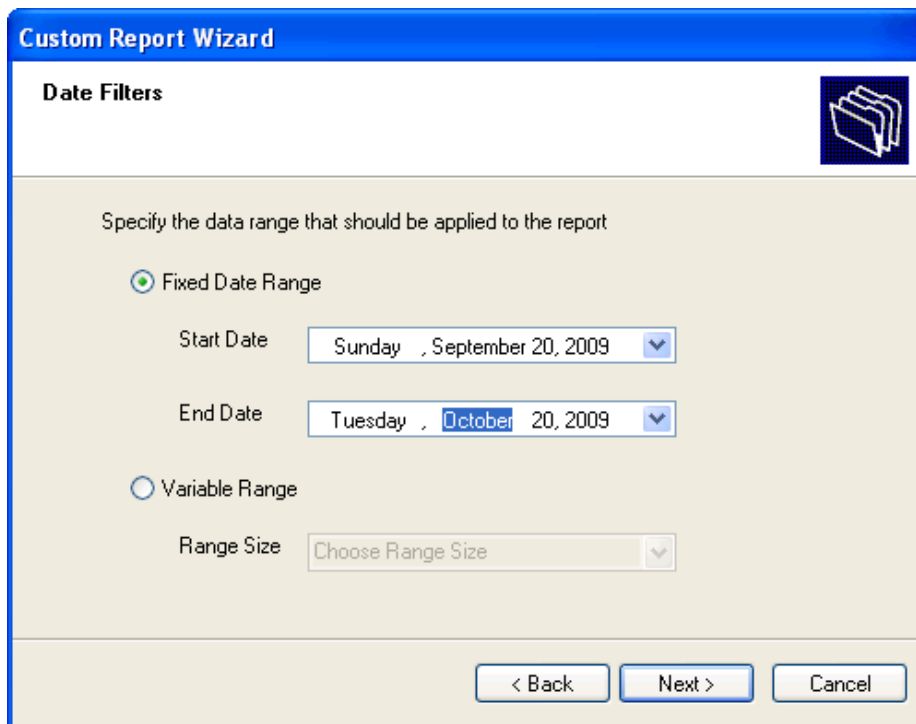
Custom Report Wizard

Date Filters

Specify the data range that should be applied to the report

Fixed Date Range

Start Date Sunday , September 20, 2009

End Date Tuesday , October 20, 2009

Variable Range

Range Size Choose Range Size

< Back Next > Cancel